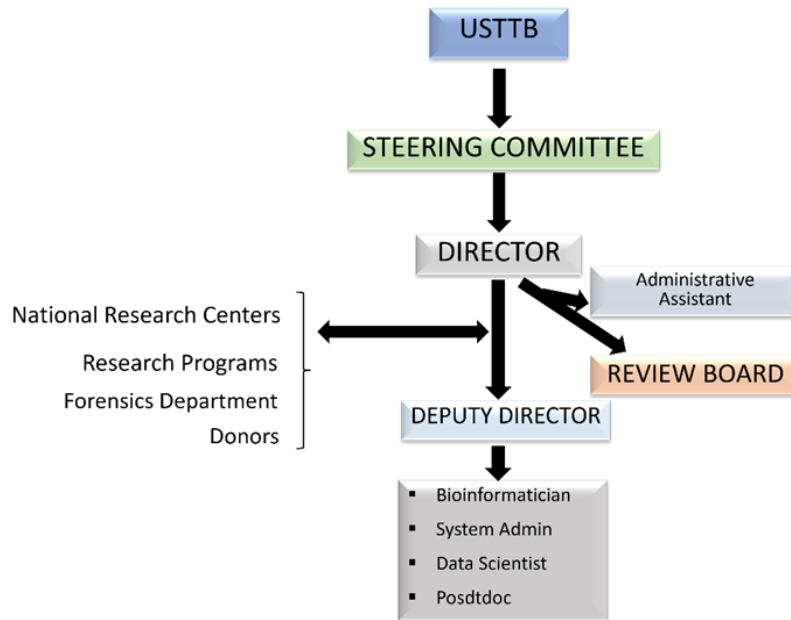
USTTB

STEERING COMMITTEE

DIRECTOR

Administrative Assistant

REVIEW BOARD

National Research Centers

Research Programs

Forensics Department

Donors

DEPUTY DIRECTOR

- Bioinformatician
- System Admin
- Data Scientist
- Posdtdoc